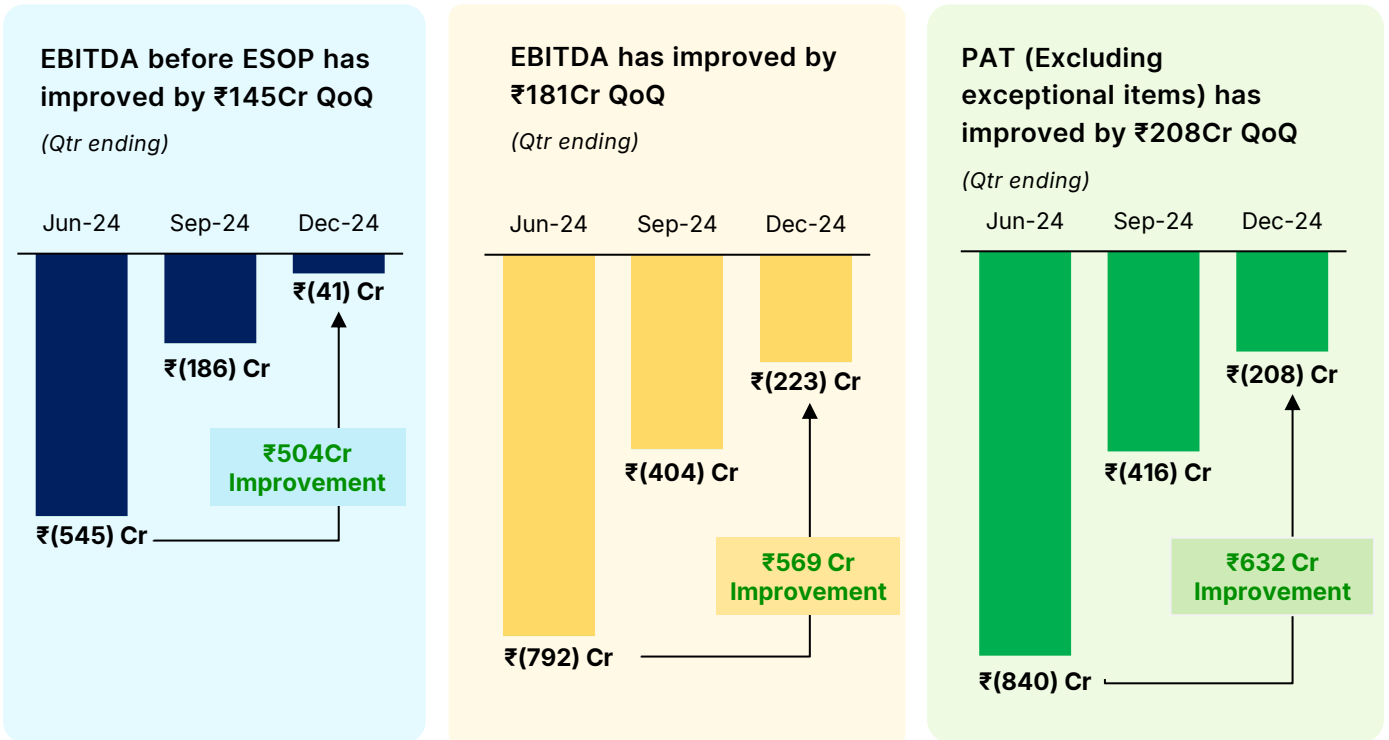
EBITDA before ESOP has improved by ₹145Cr QoQ

(Qtr ending)

Jun-24 Sep-24 Dec-24

₹(41) Cr

₹(186) Cr

₹504Cr Improvement

₹(545) Cr

EBITDA has improved by ₹181Cr QoQ

(Qtr ending)

Jun-24 Sep-24 Dec-24

₹(223) Cr

₹(404) Cr

₹569 Cr Improvement

₹(792) Cr

PAT (Excluding exceptional items) has improved by ₹208Cr QoQ

(Qtr ending)

Jun-24 Sep-24 Dec-24

₹(208) Cr

₹(416) Cr

₹632 Cr Improvement

₹(840) Cr